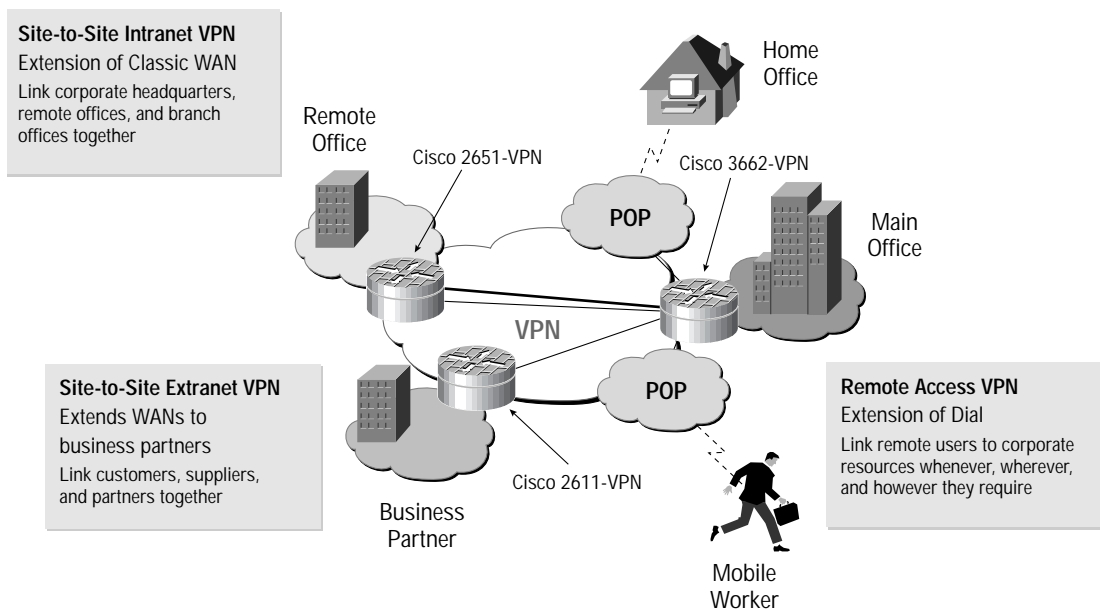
Site-to-Site Intranet VPN
Extension of Classic WAN
Link corporate headquarters, remote offices, and branch offices together

Home Office

Remote Office

Cisco 2651-VPN

Cisco 3662-VPN

POP

Main Office

VPN

Site-to-Site Extranet VPN
Extends WANs to business partners
Link customers, suppliers, and partners together

POP

Remote Access VPN
Extension of Dial
Link remote users to corporate resources whenever, wherever, and however they require

Cisco 2611-VPN

Business Partner

Mobile Worker